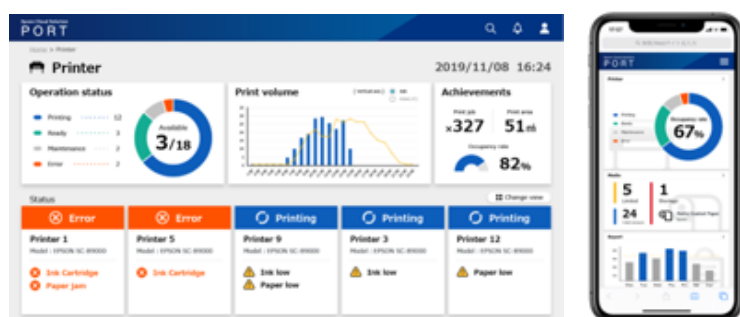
PORT

Home > Printer

Printer

2019/11/08 16:24

Operation status

Printing 12
Ready 3
Maintenance 2
Error 2

Available
3/18

Print volume

Achievements

Print job
×327

Print area
51㎡

Occupancy rate
82%

Status

Change view

Error

Printer 1
Model : EPSON SC-89000
Ink Cartridge
Paper jam

Error

Printer 5
Model : EPSON SC-89000
Ink Cartridge

Printing

Printer 9
Model : EPSON SC-89000
Ink low
Paper low

Printing

Printer 3
Model : EPSON SC-89000
Ink low

Printing

Printer 12
Model : EPSON SC-89000
Paper low

PORT

Printer

Occupancy rate
67%

5
1
24